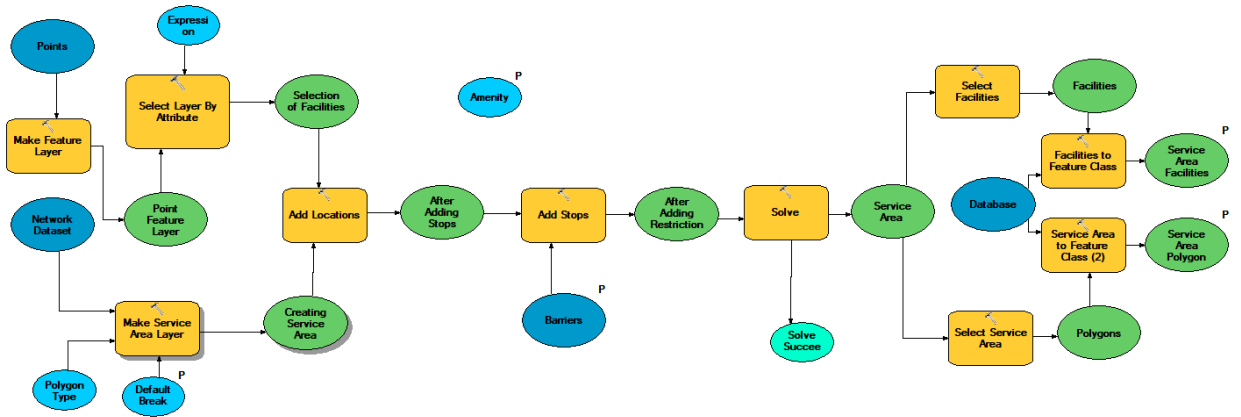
Points

Expression

Make Feature Layer

Select Layer By Attribute

Selection of Facilities

Amenity
P

Select Facilities

Facilities

Facilities to Feature Class

Service Area Facilities
P

Network Dataset

Point Feature Layer

Add Locations

After Adding Stops

Add Stops

After Adding Restriction

Solve

Service Area

Database

Service Area to Feature Class (2)

Service Area Polygon
P

Make Service Area Layer

Creating Service Area

Barriers
P

Solve Succee

Select Service Area

Polygons

Polygon Type

Default Break
P